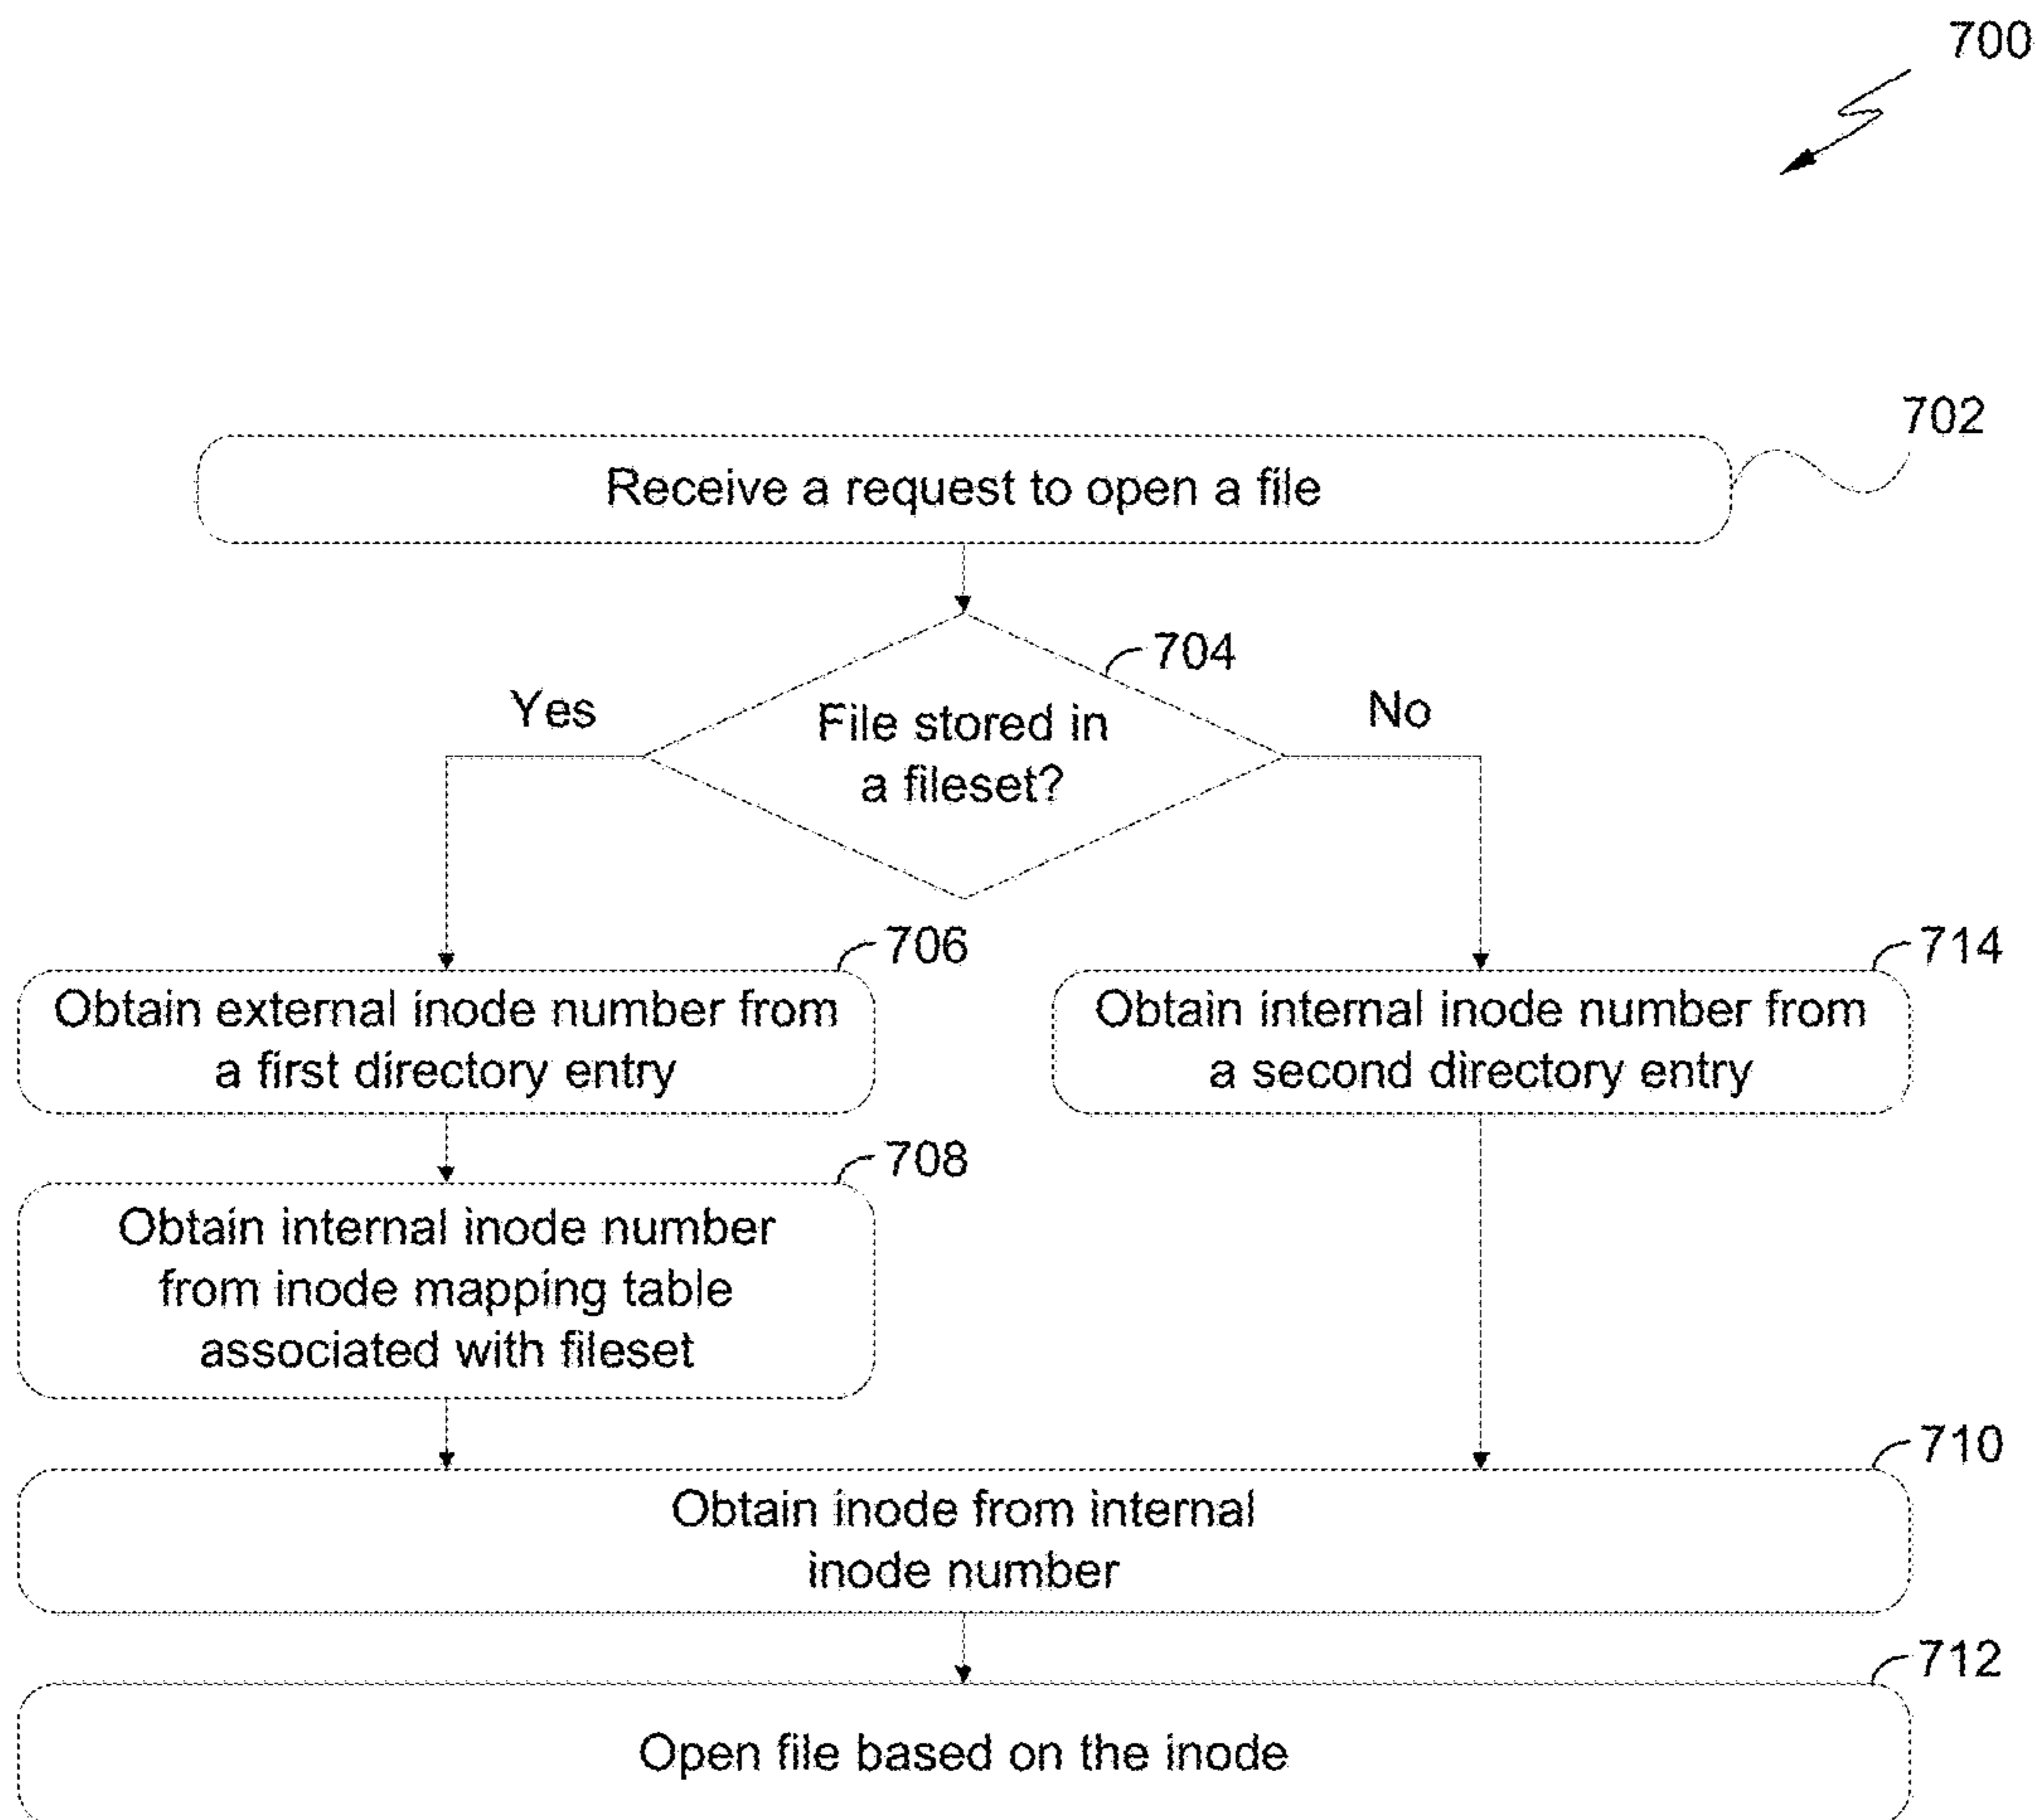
700

702

Receive a request to open a file

704

Yes

File stored in a fileset?

No

706

Obtain external inode number from a first directory entry

714

Obtain internal inode number from a second directory entry

708

Obtain internal inode number from inode mapping table associated with fileset

710

Obtain inode from internal inode number

712

Open file based on the inode